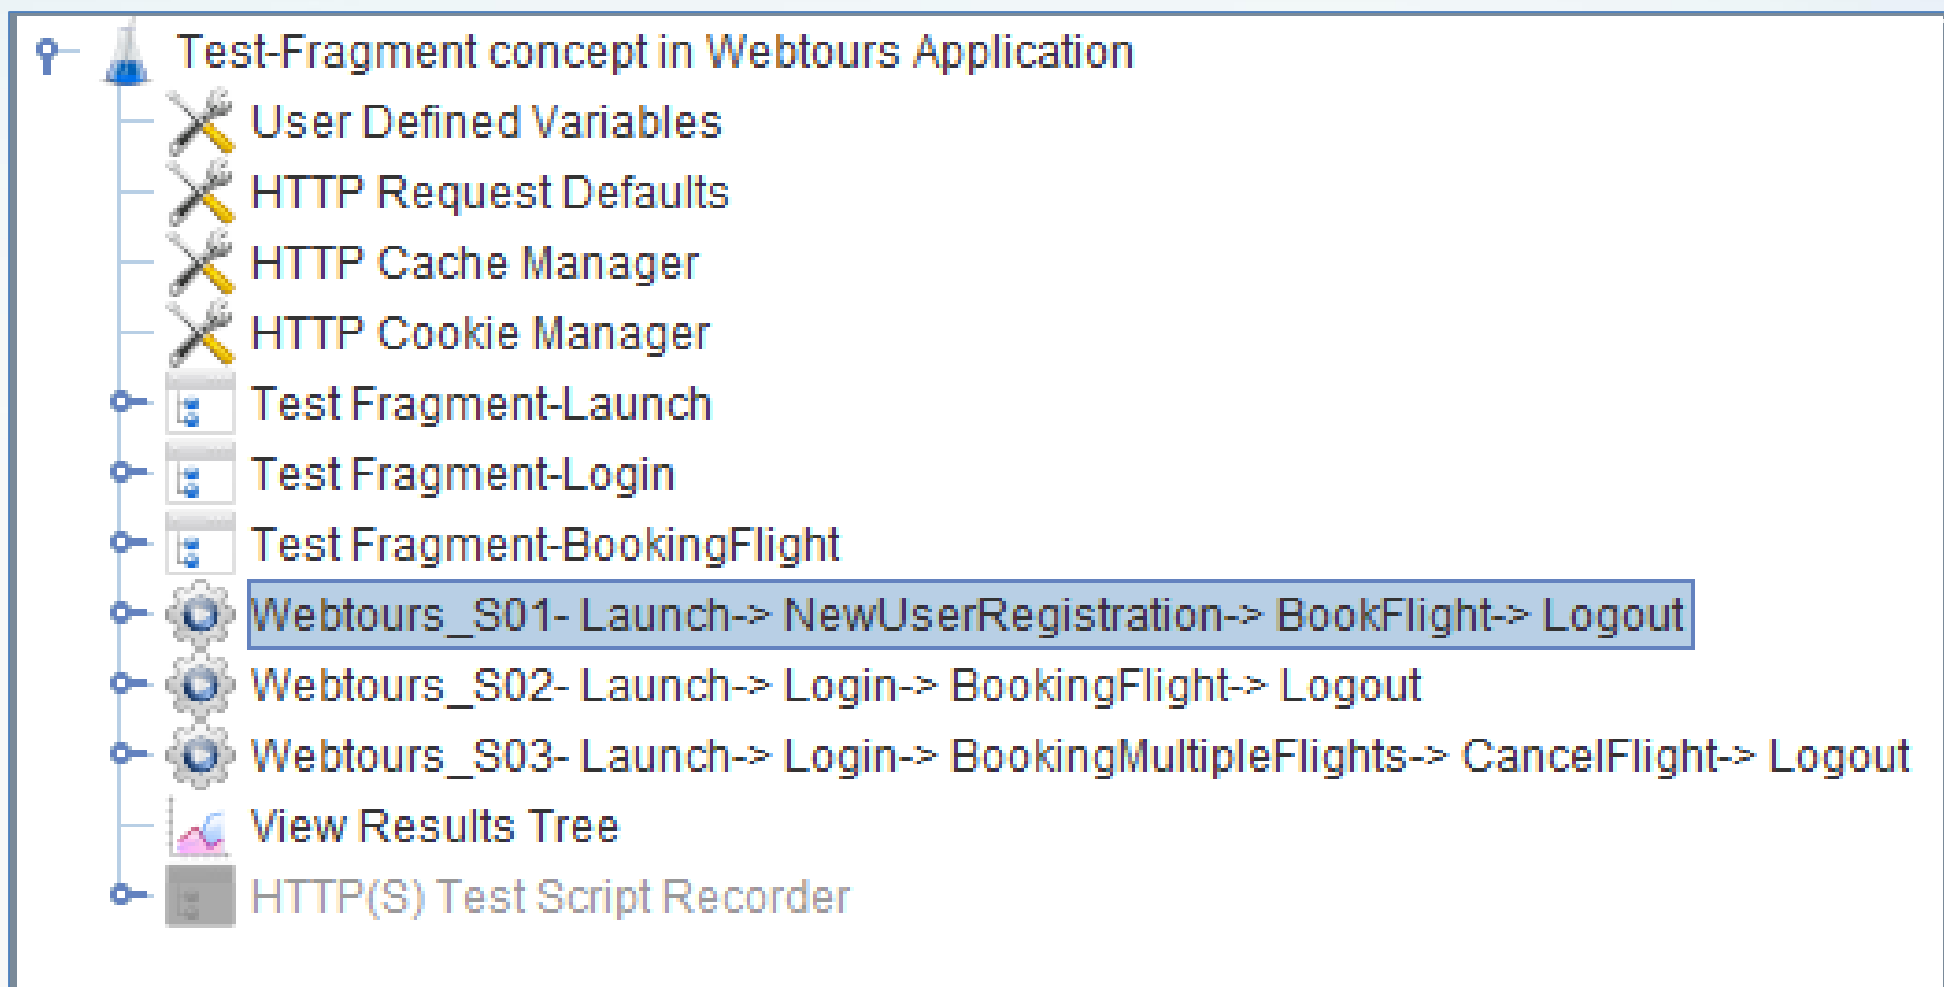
Test-Fragment concept in Webtours Application

User Defined Variables

HTTP Request Defaults

HTTP Cache Manager

HTTP Cookie Manager

Test Fragment-Launch

Test Fragment-Login

Test Fragment-BookingFlight

Webtours_S01- Launch-> NewUserRegistration-> BookFlight-> Logout

Webtours_S02- Launch-> Login-> BookingFlight-> Logout

Webtours_S03- Launch-> Login-> BookingMultipleFlights-> CancelFlight-> Logout

View Results Tree

HTTP(S) Test Script Recorder